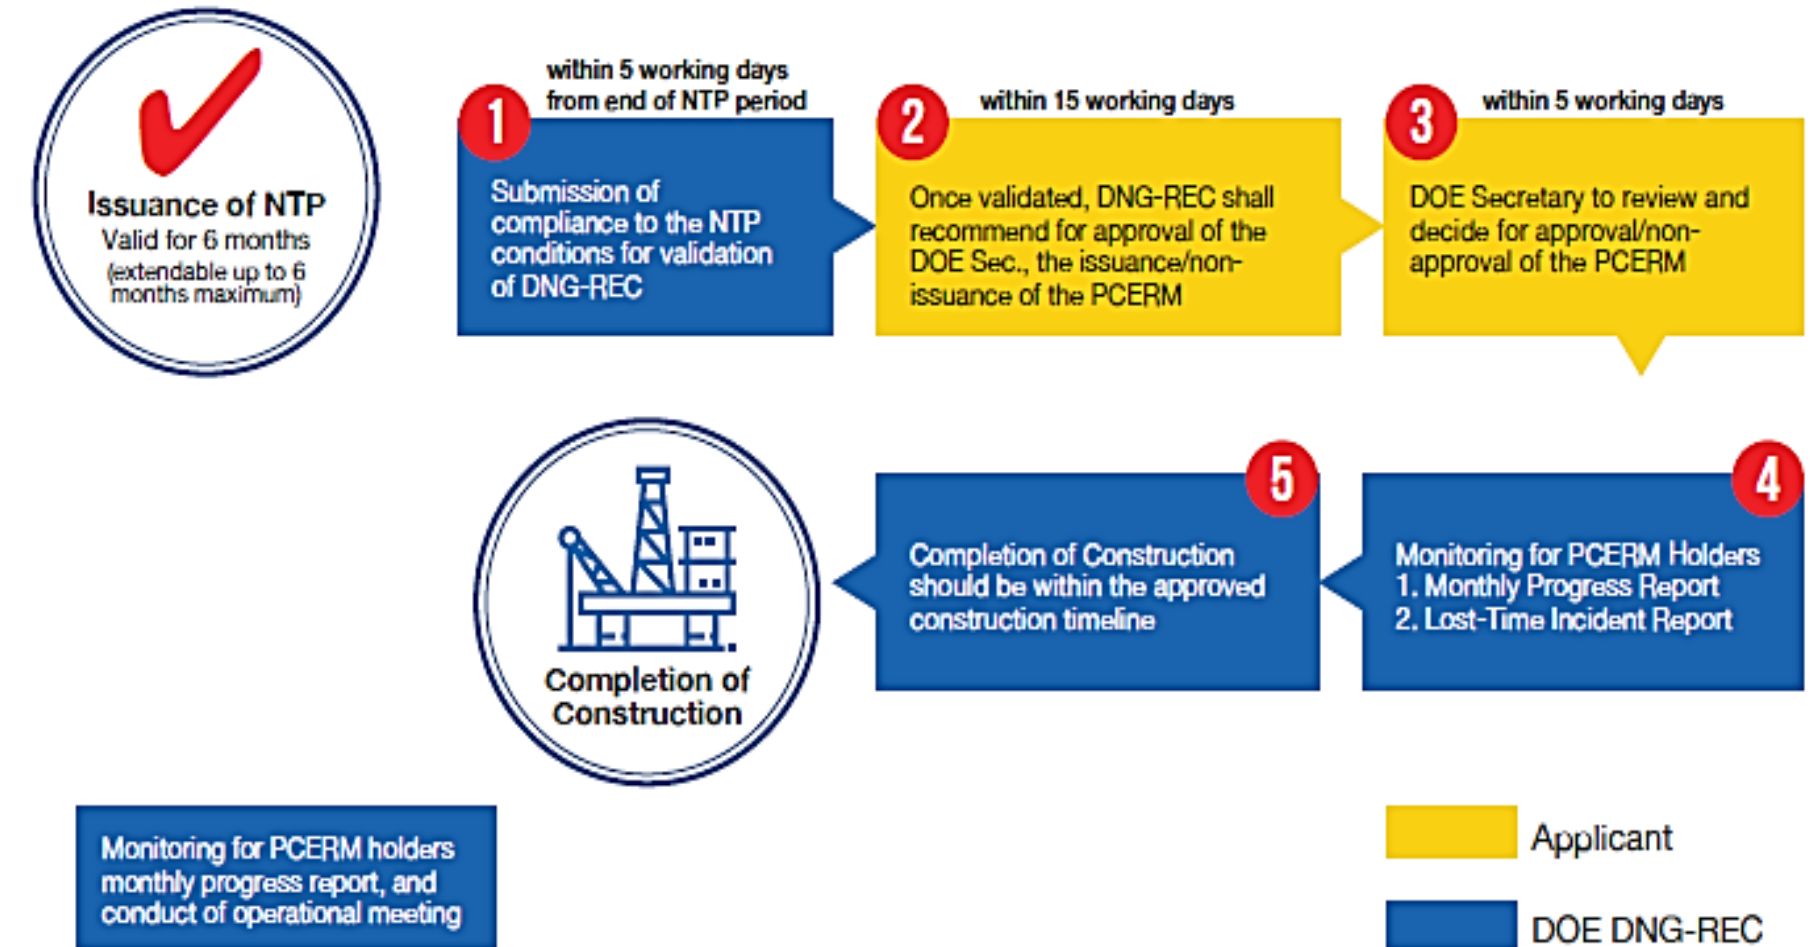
Issuance of NTP
Valid for 6 months
(extendable up to 6 months maximum)

1
within 5 working days from end of NTP period
Submission of compliance to the NTP conditions for validation of DNG-REC

2
within 15 working days
Once validated, DNG-REC shall recommend for approval of the DOE Sec., the issuance/non-issuance of the PCERM

3
within 5 working days
DOE Secretary to review and decide for approval/non-approval of the PCERM

4
Monitoring for PCERM Holders
1. Monthly Progress Report
2. Lost-Time Incident Report

5
Completion of Construction should be within the approved construction timeline

Completion of Construction

Monitoring for PCERM holders monthly progress report, and conduct of operational meeting

Applicant

DOE DNG-REC